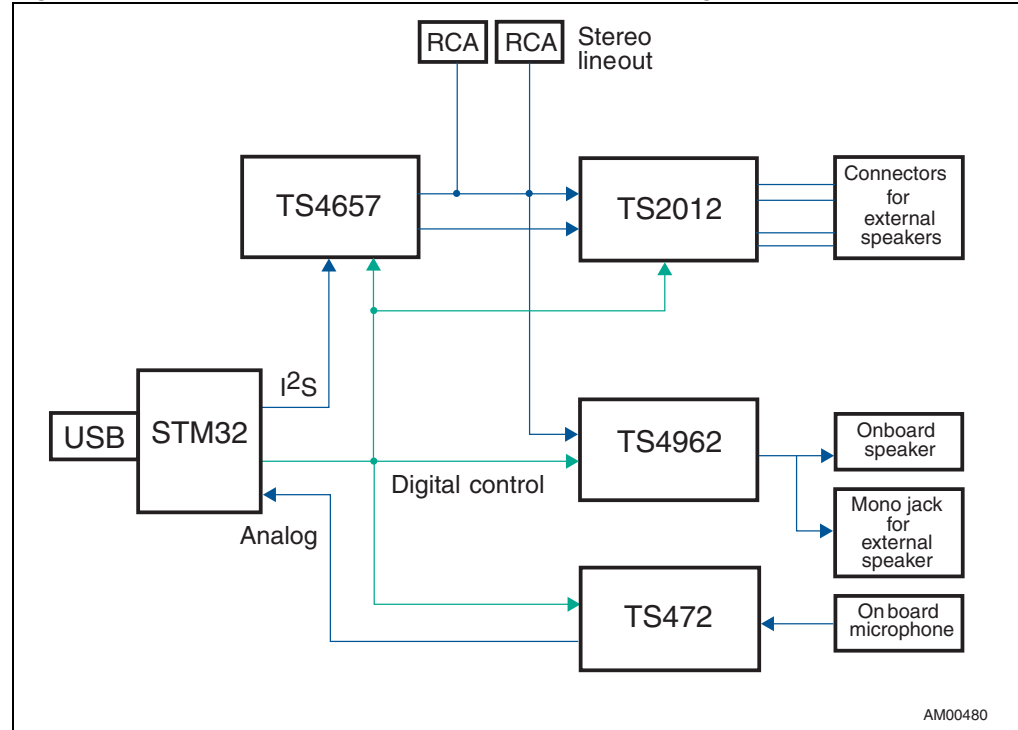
RCA RCA Stereo lineout

TS4657

TS2012

Connectors for external speakers

$I^2S$

USB

STM32

TS4962

Onboard speaker

Digital control

Mono jack for external speaker

Analog

TS472

On board microphone

AM00480